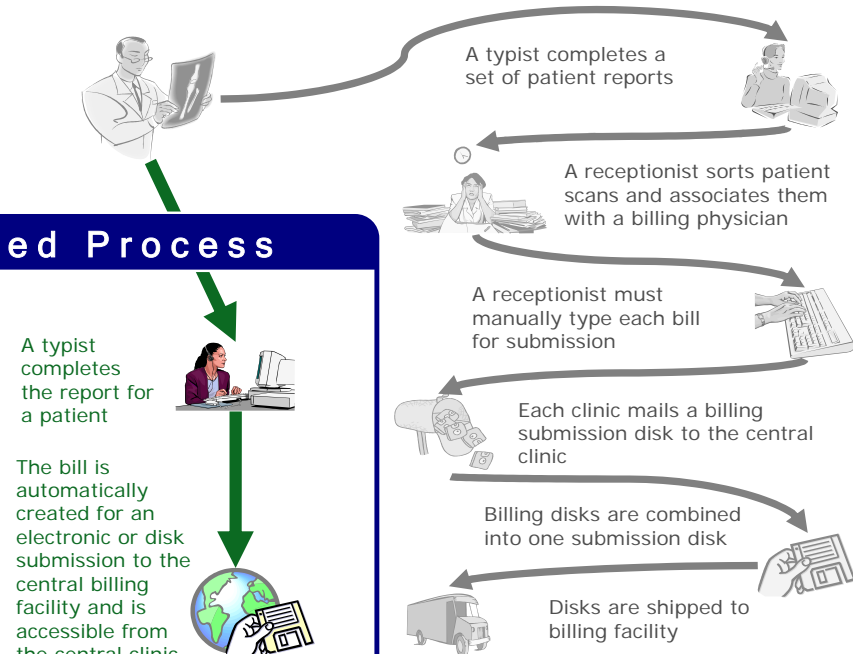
ed Process

A typist completes the report for a patient

The bill is automatically created for an electronic or disk submission to the central billing facility and is accessible from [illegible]

A typist completes a set of patient reports

A receptionist sorts patient scans and associates them with a billing physician

A receptionist must manually type each bill for submission

Each clinic mails a billing submission disk to the central clinic

Billing disks are combined into one submission disk

Disks are shipped to billing facility